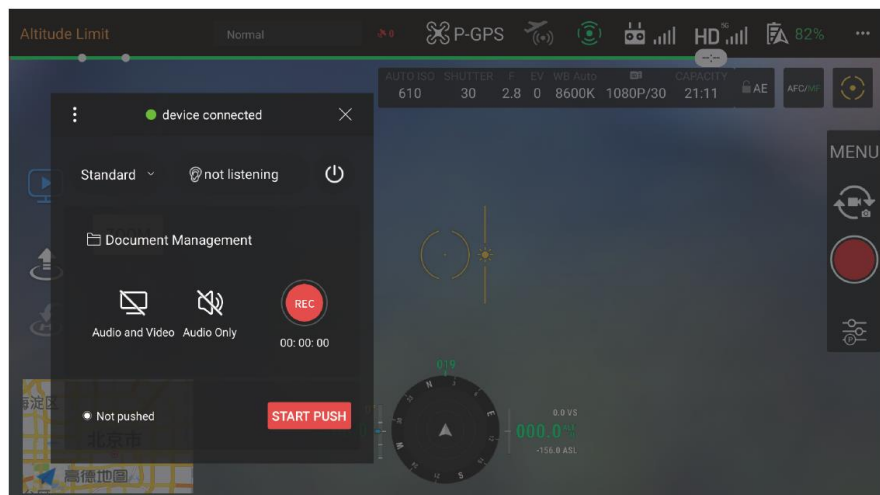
Altitude Limit
Normal
P-GPS
HD
82%
AUTO ISO 610
SHUTTER 30
F 2.8
EV 0
WB Auto 8600K
1080P/30
CAPACITY 21:11
AE
AFC/MF
MENU

device connected
Standard
not listening
Document Management
Audio and Video
Audio Only
REC
00: 00: 00
Not pushed
START PUSH

019
N
E
S
W
0.0 VS
000.0
-156.0 ASL
海淀区
北京市
高德地图